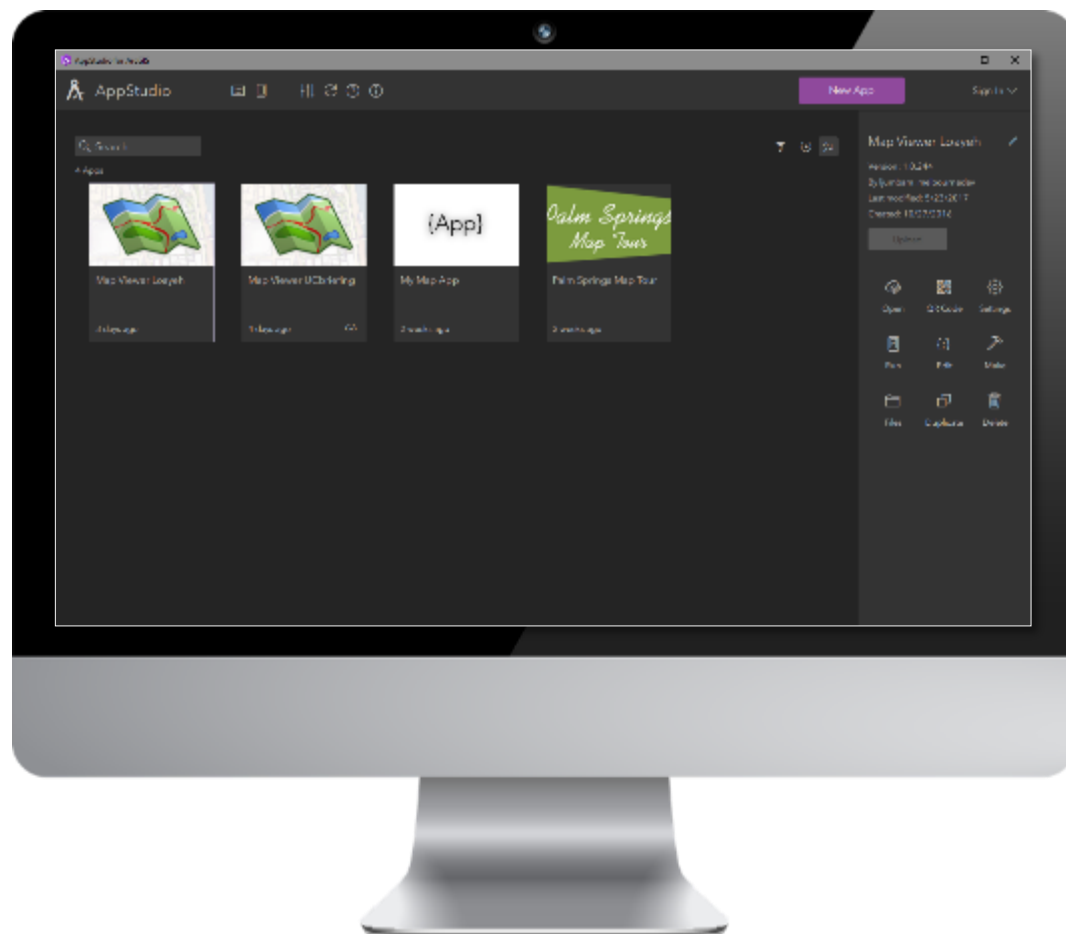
AppStudio for ArcGIS

AppStudio

New App

Sign In

Search

4 Apps

{App}

Palm Springs Map Tour

Map Viewer Loayeh

3 days ago

Map Viewer UCbriefing

3 days ago

My Map App

2 months ago

Palm Springs Map Tour

2 months ago

Map Viewer Loayeh

Version: 1.0.244

By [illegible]

Last modified: 5/23/2017

Created: 10/27/2016

Update

Open

QR Code

Settings

Run

Edit

Make

Files

Duplicate

Delete